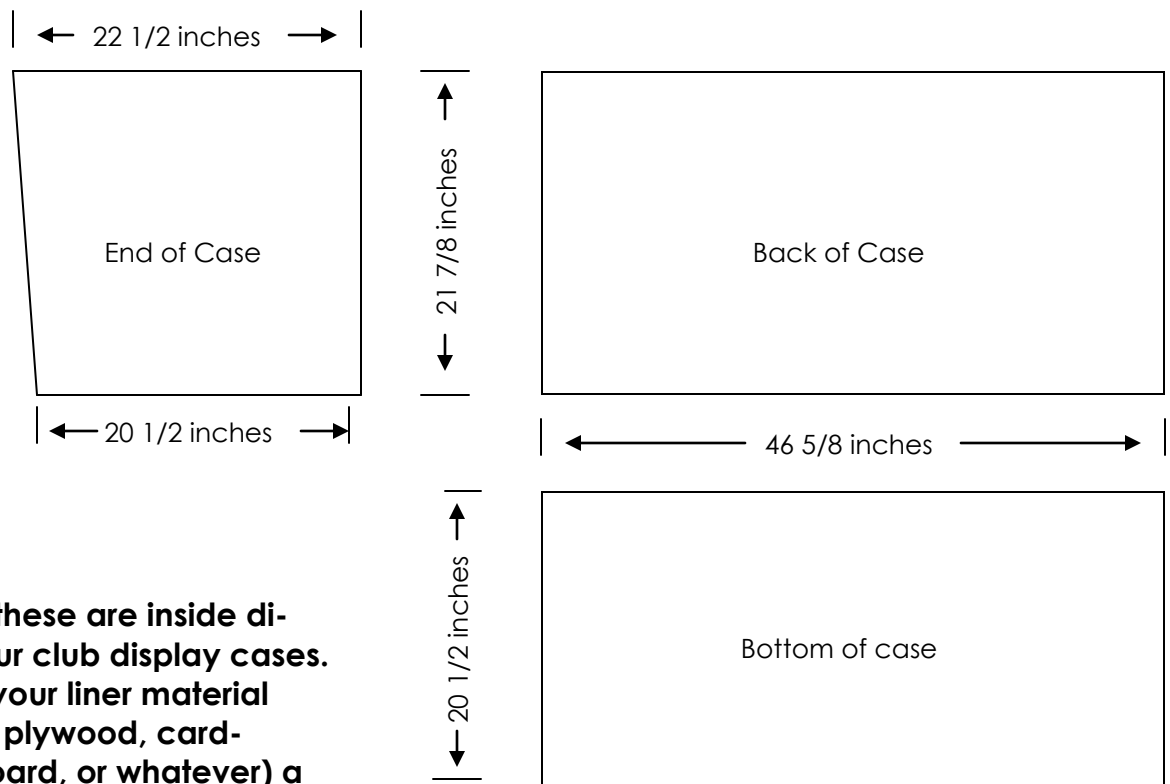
22 1/2 inches

End of Case

20 1/2 inches

21 7/8 inches

Back of Case

46 5/8 inches

20 1/2 inches

Bottom of case

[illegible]hese are inside di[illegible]ur club display cases. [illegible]your liner material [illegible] plywood, card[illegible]oard, or whatever) a